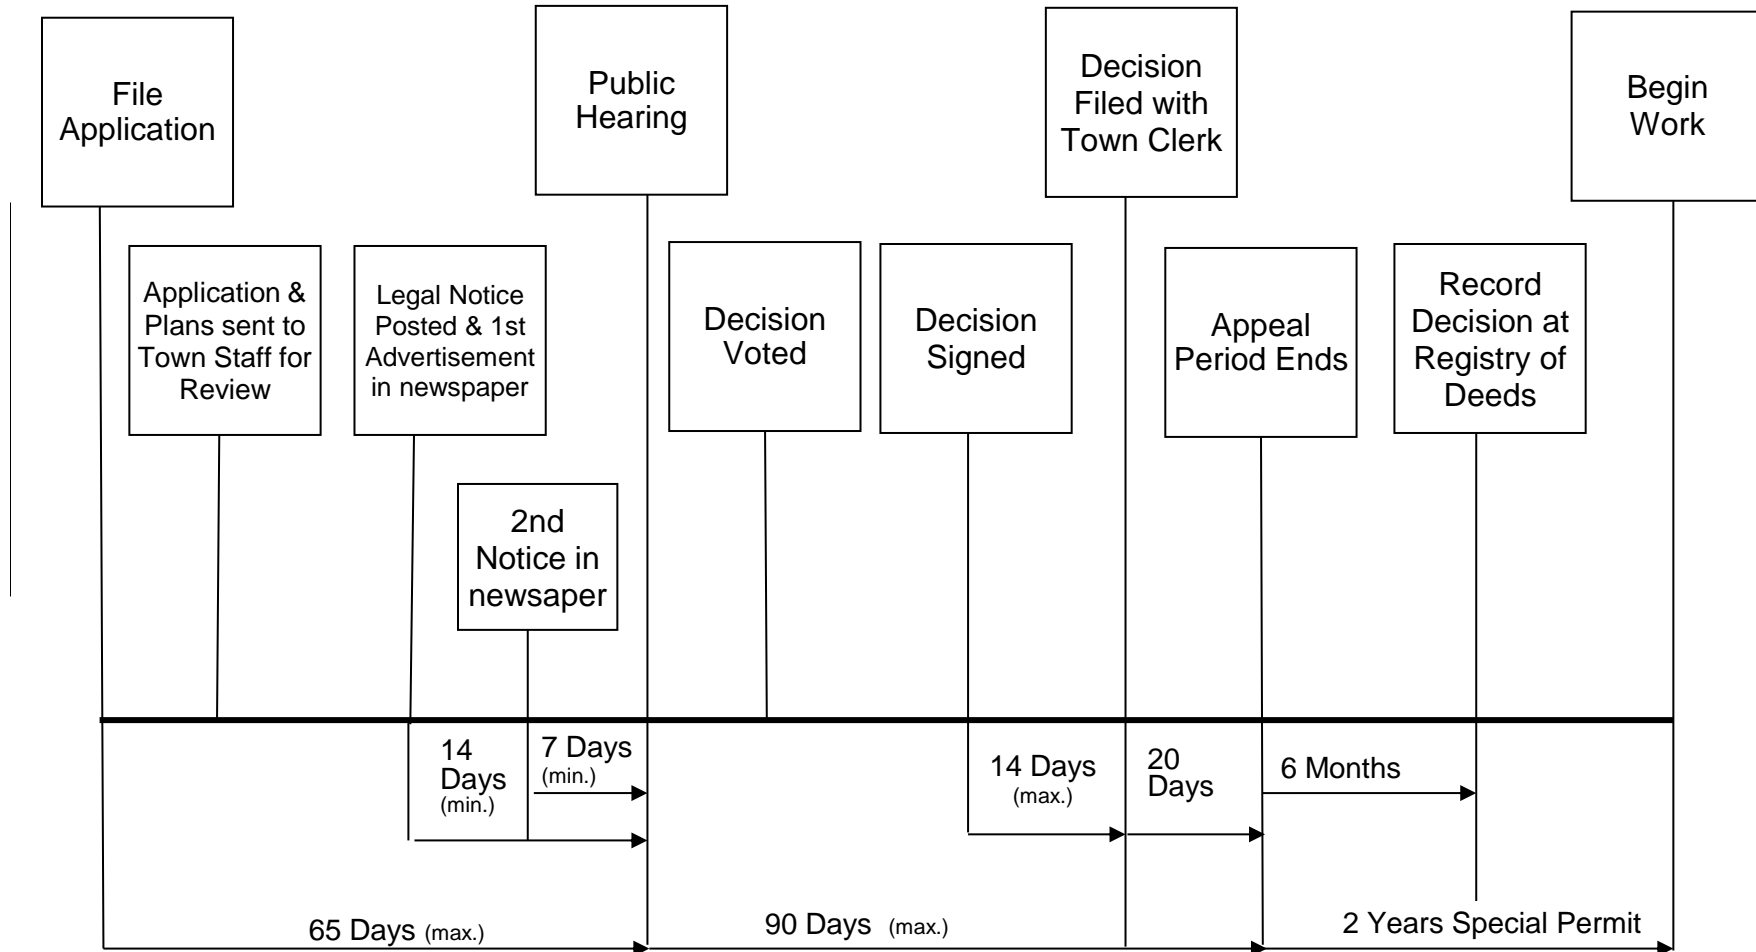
File Application

Public Hearing

Decision Filed with Town Clerk

Begin Work

Application & Plans sent to Town Staff for Review

Legal Notice Posted & 1st Advertisement in newspaper

Decision Voted

Decision Signed

Appeal Period Ends

Record Decision at Registry of Deeds

2nd Notice in newsaper

14 Days (min.)

7 Days (min.)

14 Days (max.)

20 Days

6 Months

65 Days (max.)

90 Days (max.)

2 Years Special Permit